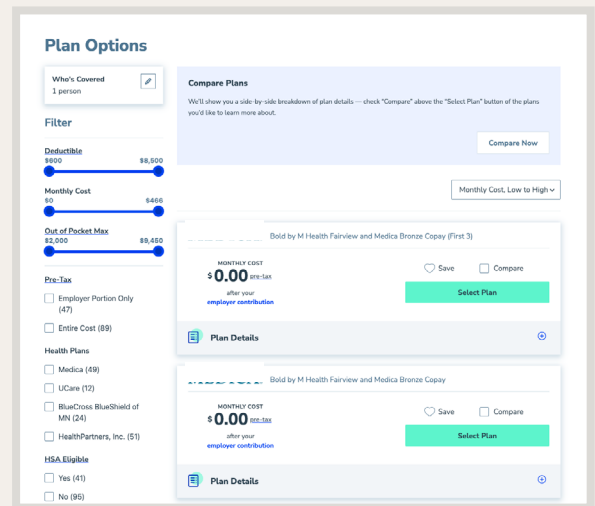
Plan Options

Who's Covered
1 person

Filter

Deductible
$600 $8,500

Monthly Cost
$0 $466

Out of Pocket Max
$2,000 $9,450

Pre-Tax

Employer Portion Only (47)

Entire Cost (89)

Health Plans

Medica (49)

UCare (12)

BlueCross BlueShield of MN (24)

HealthPartners, Inc. (51)

HSA Eligible

Yes (41)

No (95)

Compare Plans

We'll show you a side-by-side breakdown of plan details — check "Compare" above the "Select Plan" button of the plans you'd like to learn more about.

Compare Now

Monthly Cost, Low to High

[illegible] Bold by M Health Fairview and Medica Bronze Copay (First 3)

MONTHLY COST
$0.00 pre-tax
after your employer contribution

Save

Compare

Select Plan

Plan Details

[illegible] Bold by M Health Fairview and Medica Bronze Copay

MONTHLY COST
$0.00 pre-tax
after your employer contribution

Save

Compare

Select Plan

Plan Details